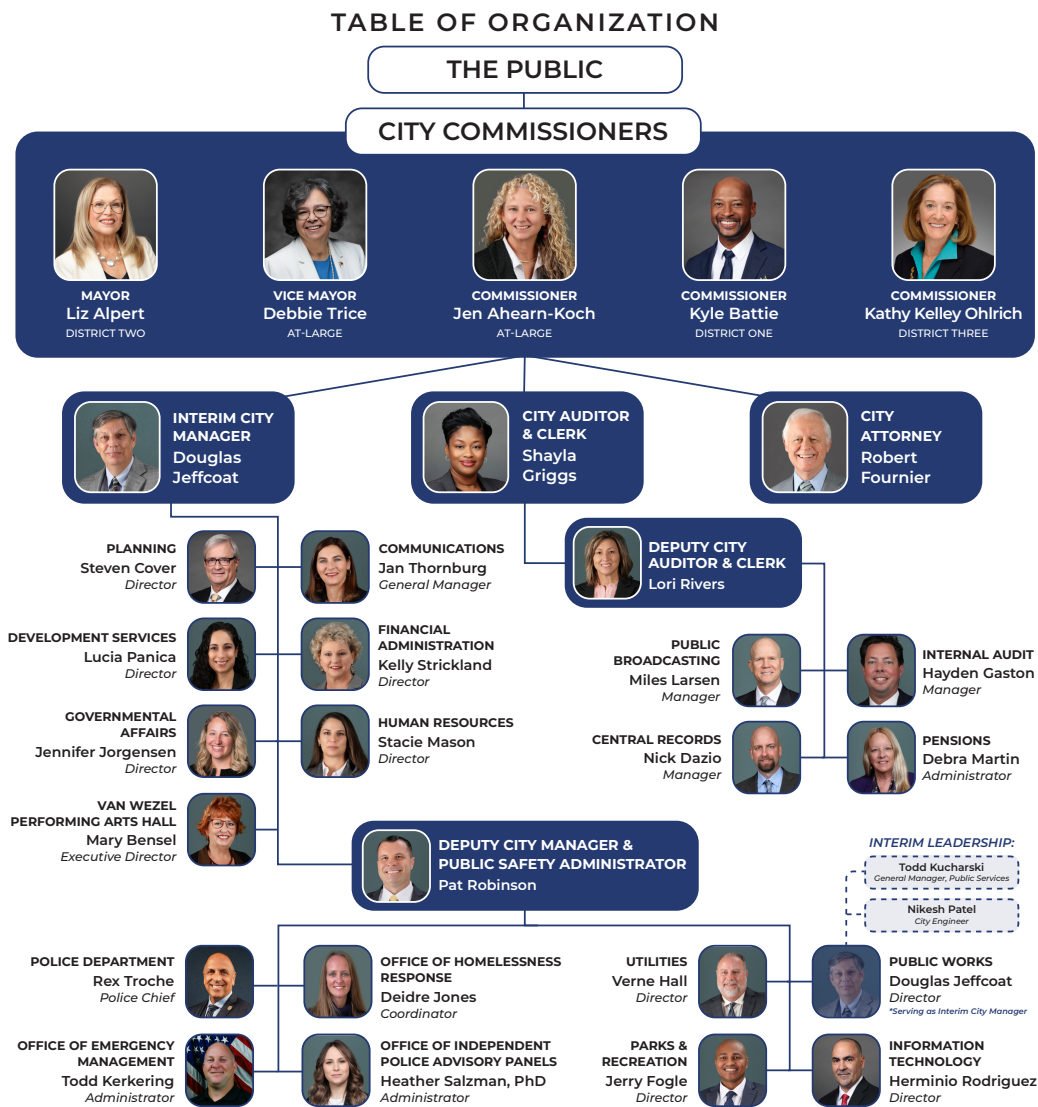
TABLE OF ORGANIZATION

THE PUBLIC

CITY COMMISSIONERS

MAYOR
Liz Alpert
DISTRICT TWO

VICE MAYOR
Debbie Trice
AT-LARGE

COMMISSIONER
Jen Ahearn-Koch
AT-LARGE

COMMISSIONER
Kyle Battie
DISTRICT ONE

COMMISSIONER
Kathy Kelley Ohlrich
DISTRICT THREE

INTERIM CITY MANAGER
Douglas Jeffcoat

CITY AUDITOR & CLERK
Shayla Griggs

CITY ATTORNEY
Robert Fournier

PLANNING
Steven Cover
Director

COMMUNICATIONS
Jan Thornburg
General Manager

DEPUTY CITY AUDITOR & CLERK
Lori Rivers

DEVELOPMENT SERVICES
Lucia Panica
Director

FINANCIAL ADMINISTRATION
Kelly Strickland
Director

PUBLIC BROADCASTING
Miles Larsen
Manager

INTERNAL AUDIT
Hayden Gaston
Manager

GOVERNMENTAL AFFAIRS
Jennifer Jorgensen
Director

HUMAN RESOURCES
Stacie Mason
Director

CENTRAL RECORDS
Nick Dazio
Manager

PENSIONS
Debra Martin
Administrator

VAN WEZEL PERFORMING ARTS HALL
Mary Bensel
Executive Director

DEPUTY CITY MANAGER & PUBLIC SAFETY ADMINISTRATOR
Pat Robinson

INTERIM LEADERSHIP:
Todd Kucharski
General Manager, Public Services
Nikesh Patel
City Engineer

POLICE DEPARTMENT
Rex Troche
Police Chief

OFFICE OF HOMELESSNESS RESPONSE
Deidre Jones
Coordinator

UTILITIES
Verne Hall
Director

PUBLIC WORKS
Douglas Jeffcoat
Director
*Serving as Interim City Manager

OFFICE OF EMERGENCY MANAGEMENT
Todd Kerkering
Administrator

OFFICE OF INDEPENDENT POLICE ADVISORY PANELS
Heather Salzman, PhD
Administrator

PARKS & RECREATION
Jerry Fogle
Director

INFORMATION TECHNOLOGY
Herminio Rodriguez
Director